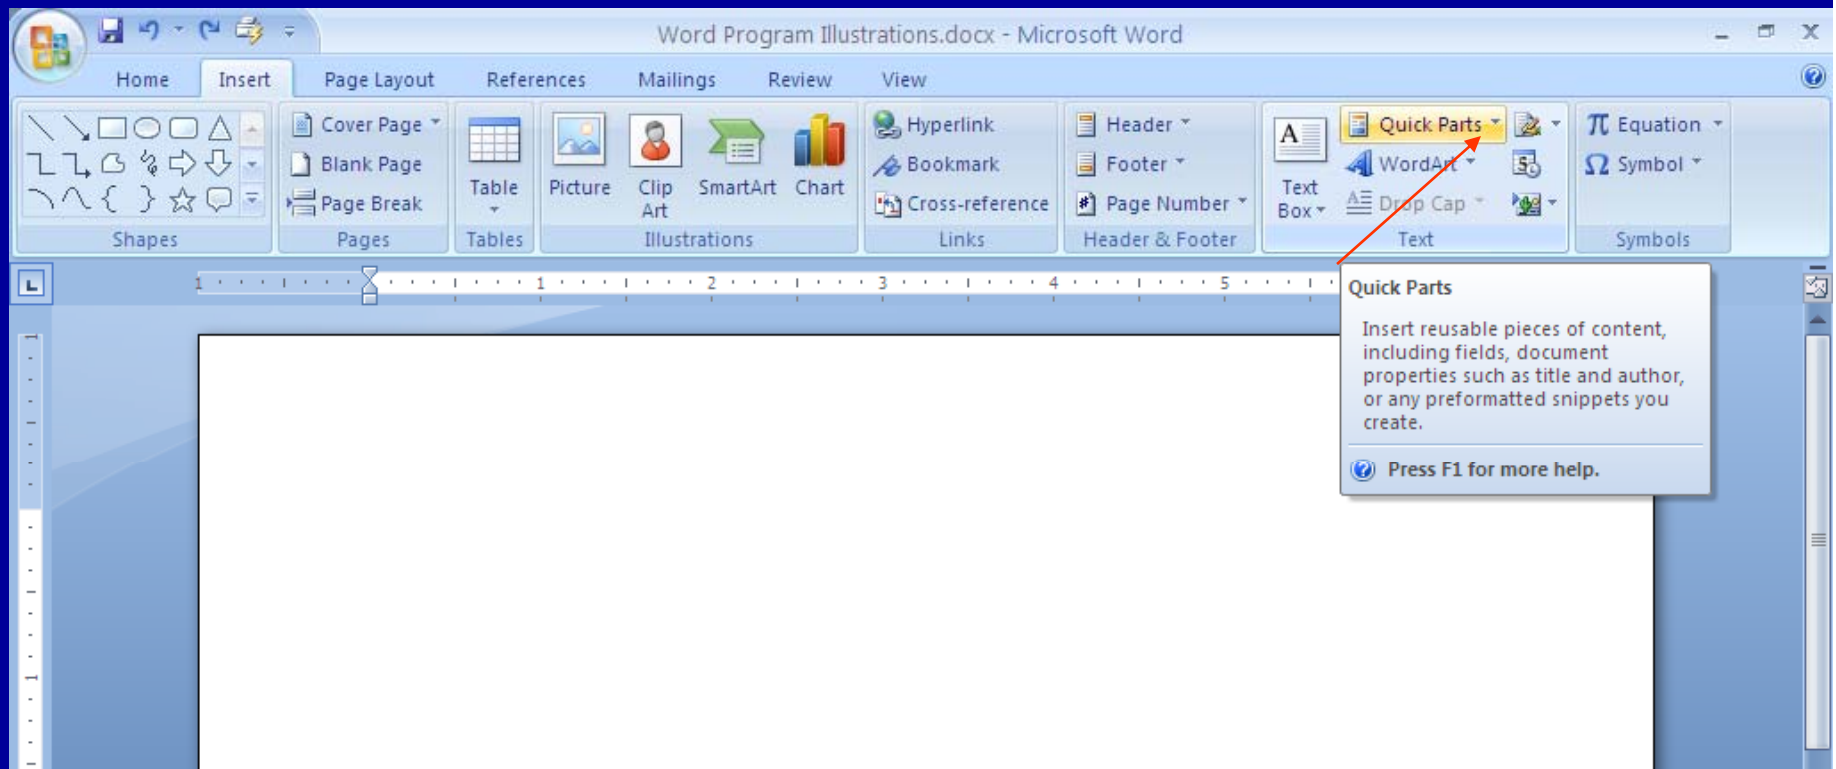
Word Program Illustrations.docx - Microsoft Word

Home Insert Page Layout References Mailings Review View

Shapes

Cover Page
Blank Page
Page Break
Pages

Table
Tables

Picture Clip Art SmartArt Chart
Illustrations

Hyperlink
Bookmark
Cross-reference
Links

Header
Footer
Page Number
Header & Footer

Text Box
Quick Parts
WordArt
Drop Cap
Text

Equation
Symbol
Symbols

1 1 2 3 4 5

Quick Parts

Insert reusable pieces of content, including fields, document properties such as title and author, or any preformatted snippets you create.

Press F1 for more help.